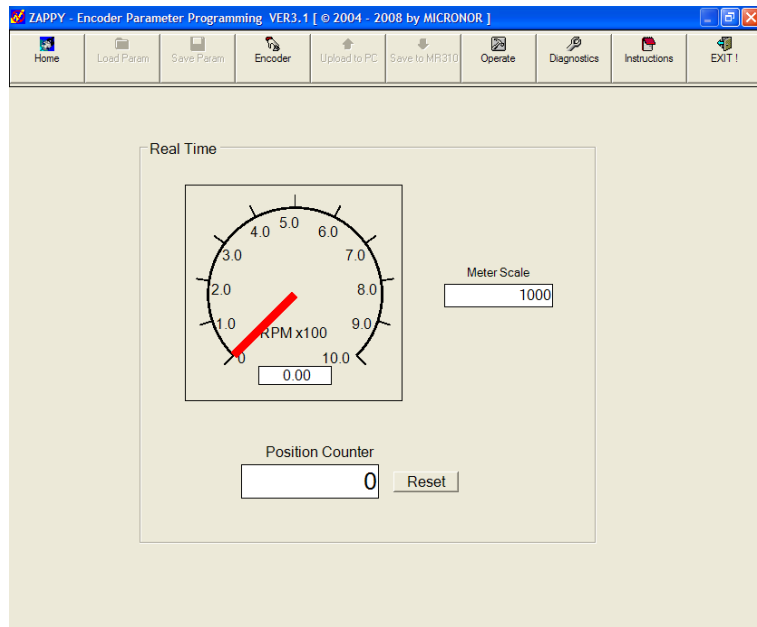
ZAPPY - Encoder Parameter Programming VER3.1 [ © 2004 - 2008 by MICRONOR ]

Home
Load Param
Save Param
Encoder
Upload to PC
Save to MR310
Operate
Diagnostics
Instructions
EXIT !

Real Time

0
1.0
2.0
3.0
4.0
5.0
6.0
7.0
8.0
9.0
10.0
RPM x100
0.00

Meter Scale
1000

Position Counter
0
Reset